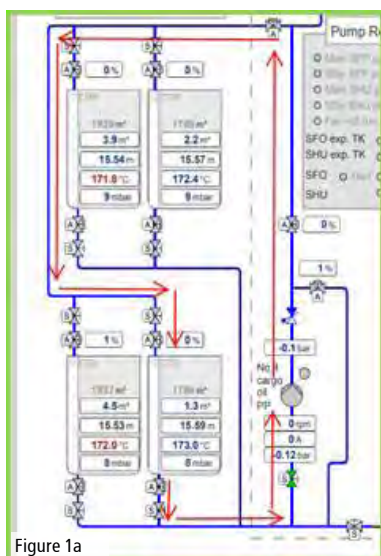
Pump Ro

S
A 0%
S
A 0%

1920 m³
3.9 m³
15.54 m
171.0 °C
9 mbar

1100 m³
2.2 m³
15.57 m
172.4 °C
8 mbar

SFO exp. TK
SHU exp. TK
SFO
SHU

A
A
A 0%

1%

S
A 1%
S
A 0%

-0.1 bar

No.1 cargo oil pp

1937 m³
4.5 m³
15.53 m
172.0 °C
0 mbar

1780 m³
1.3 m³
15.59 m
173.0 °C
8 mbar

0 rpm
0 A
-0.12 bar

A
S
A
S

Figure 1a